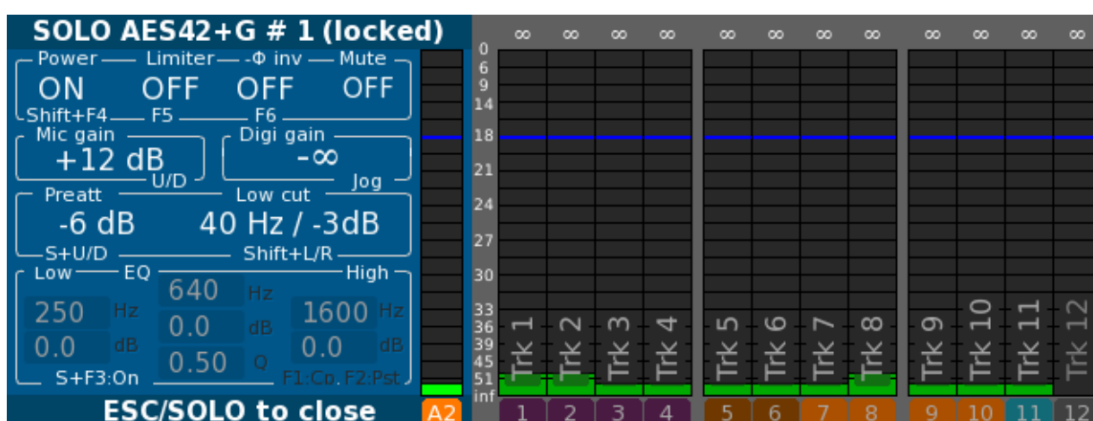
SOLO AES42+G # 1 (locked)

Power Limiter -Φ inv Mute
ON OFF OFF OFF
Shift+F4 F5 F6

Mic gain
+12 dB
U/D

Digi gain
-∞
Jog

Preatt
-6 dB
S+U/D

Low cut
40 Hz / -3dB
Shift+L/R

Low EQ High
640 Hz
250 Hz 0.0 dB 1600 Hz
0.0 dB 0.50 Q 0.0 dB
S+F3:On F1:Cp. F2:Pst

ESC/SOLO to close

A2

∞ ∞ ∞ ∞ ∞ ∞ ∞ ∞ ∞ ∞ ∞ ∞

0
6
9
14
18
21
24
27
30
33
36
39
45
51
inf

Trk 1 Trk 2 Trk 3 Trk 4 Trk 5 Trk 6 Trk 7 Trk 8 Trk 9 Trk 10 Trk 11 Trk 12

1 2 3 4 5 6 7 8 9 10 11 12